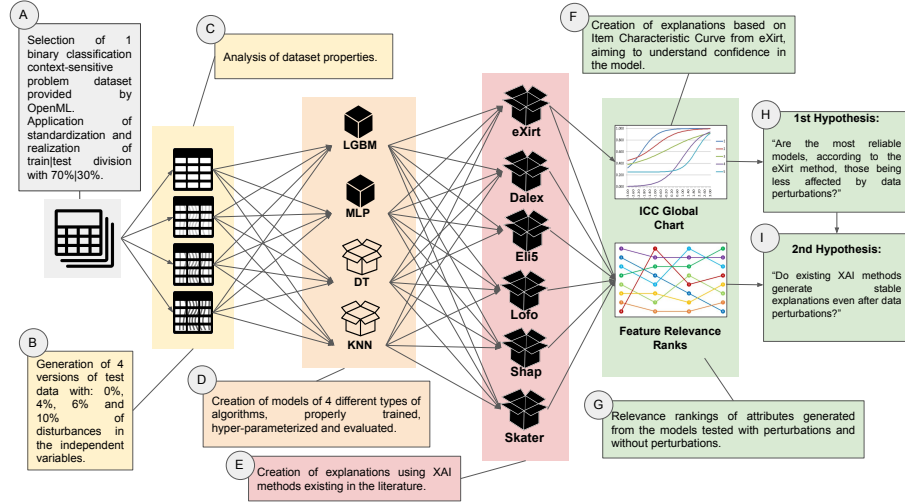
A

Selection of 1 binary classification context-sensitive problem dataset provided by OpenML. Application of standardization and realization of train|test division with 70%|30%.

B

Generation of 4 versions of test data with: 0%, 4%, 6% and 10% of disturbances in the independent variables.

C

Analysis of dataset properties.

LGBM

MLP

DT

KNN

D

Creation of models of 4 different types of algorithms, properly trained, hyper-parameterized and evaluated.

eXirt

Dalex

Eli5

Lofo

Shap

Skater

E

Creation of explanations using XAI methods existing in the literature.

F

Creation of explanations based on Item Characteristic Curve from eXirt, aiming to understand confidence in the model.

ICC Global Chart

Feature Relevance Ranks

G

Relevance rankings of attributes generated from the models tested with perturbations and without perturbations.

H

1st Hypothesis:

"Are the most reliable models, according to the eXirt method, those being less affected by data perturbations?"

I

2nd Hypothesis:

"Do existing XAI methods generate stable explanations even after data perturbations?"